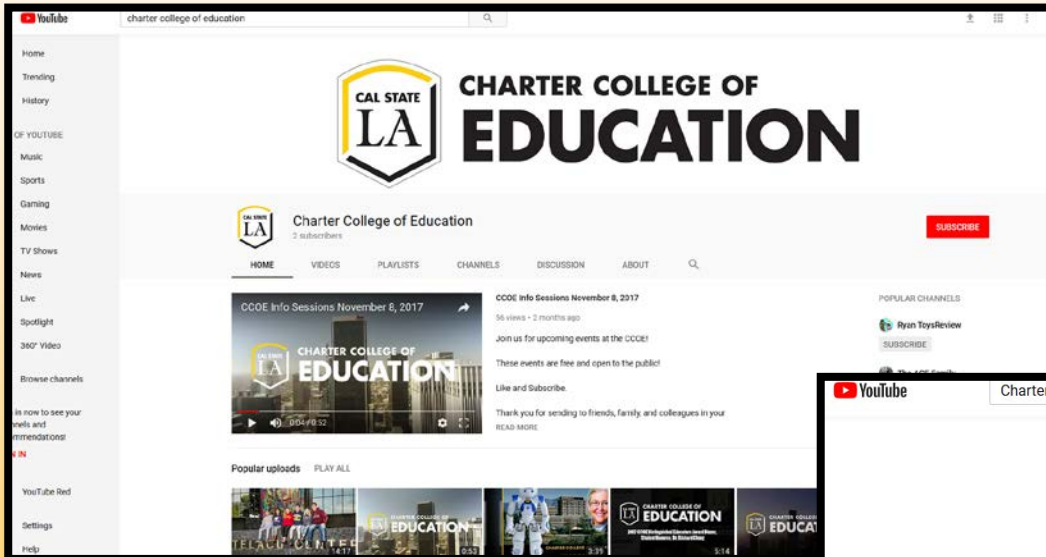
YouTube
charter college of education

Home
Trending
History
OF YOUTUBE
Music
Sports
Gaming
Movies
TV Shows
News
Live
Spotlight
360° Video
Browse channels
in now to see your nels and mmendations!
N IN
YouTube Red
Settings
Help

CAL STATE LA
CHARTER COLLEGE OF
EDUCATION

CAL STATE LA
Charter College of Education
2 subscribers

SUBSCRIBE

HOME VIDEOS PLAYLISTS CHANNELS DISCUSSION ABOUT

CCOE Info Sessions November 8, 2017
CAL STATE LA CHARTER COLLEGE OF EDUCATION
0:04 / 0:52

CCOE Info Sessions November 8, 2017
56 views • 2 months ago
Join us for upcoming events at the CCOE!
These events are free and open to the public!
Like and Subscribe.
Thank you for sending to friends, family, and colleagues in your
READ MORE

POPULAR CHANNELS
Ryan ToysReview
SUBSCRIBE

Popular uploads PLAY ALL
14:17
EDUCATION 0:53
3:31
CHARTER COLLEGE OF EDUCATION 5:14
EDUCAT

YouTube
Charter